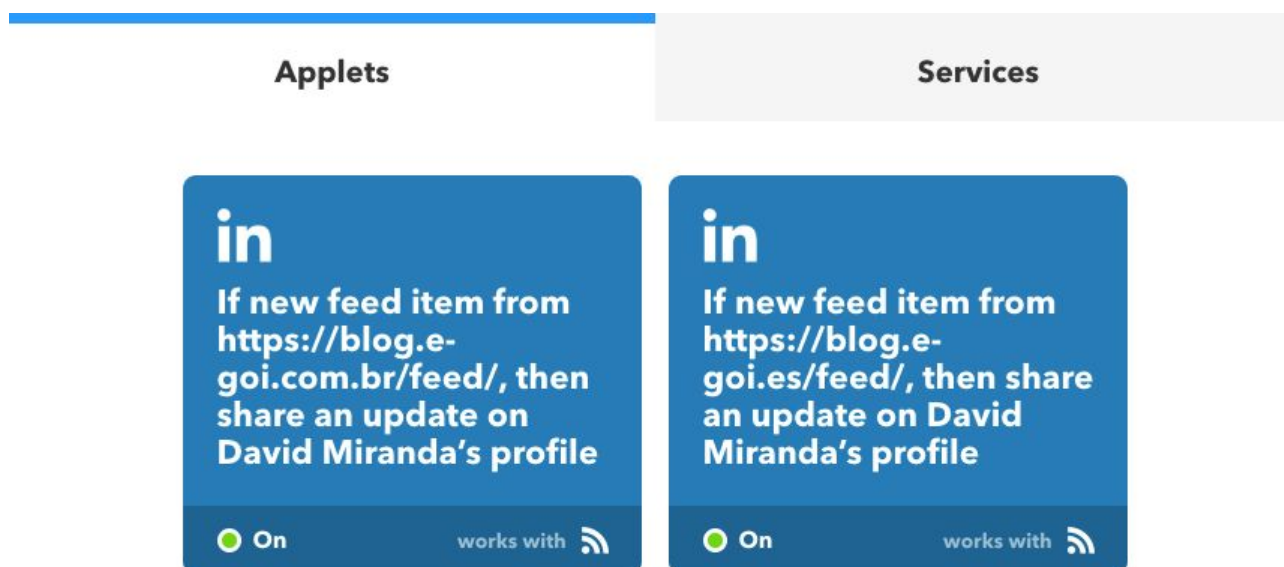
Applets

Services

in

If new feed item from https://blog.e-goi.com.br/feed/, then share an update on David Miranda’s profile

On

works with

in

If new feed item from https://blog.e-goi.es/feed/, then share an update on David Miranda’s profile

On

works with